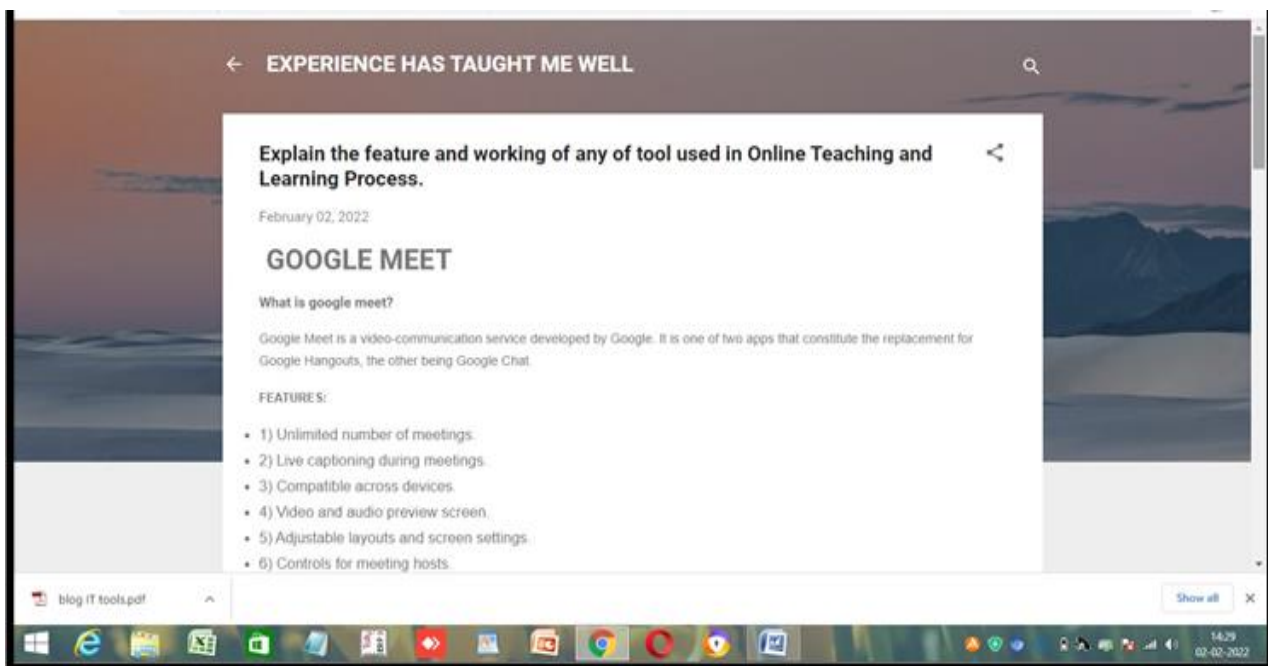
← EXPERIENCE HAS TAUGHT ME WELL

Explain the feature and working of any of tool used in Online Teaching and Learning Process.

February 02, 2022

GOOGLE MEET

What is google meet?

Google Meet is a video-communication service developed by Google. It is one of two apps that constitute the replacement for Google Hangouts, the other being Google Chat.

FEATURES:

- 1) Unlimited number of meetings.
- 2) Live captioning during meetings.
- 3) Compatible across devices.
- 4) Video and audio preview screen.
- 5) Adjustable layouts and screen settings.
- 6) Controls for meeting hosts.

blog IT tools.pdf

Show all

14:29
02-02-2022